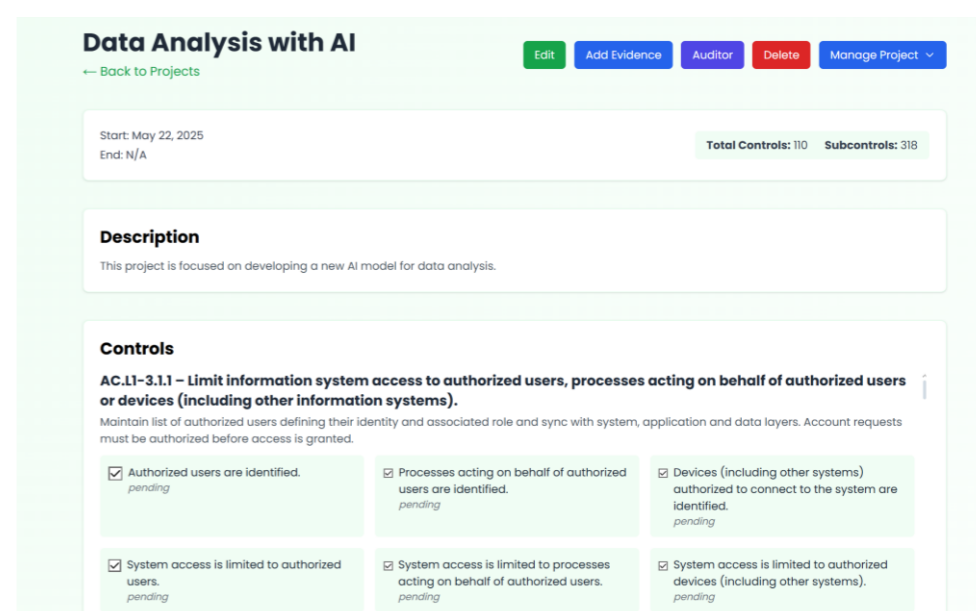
Data Analysis with AI

← Back to Projects

Edit Add Evidence Auditor Delete Manage Project ⌄

Start: May 22, 2025
End: N/A

Total Controls: 110 Subcontrols: 318

Description

This project is focused on developing a new AI model for data analysis.

Controls

AC.L1-3.1.1 – Limit information system access to authorized users, processes acting on behalf of authorized users or devices (including other information systems).

Maintain list of authorized users defining their identity and associated role and sync with system, application and data layers. Account requests must be authorized before access is granted.

☑ Authorized users are identified.
pending

☑ Processes acting on behalf of authorized users are identified.
pending

☑ Devices (including other systems) authorized to connect to the system are identified.
pending

☑ System access is limited to authorized users.
pending

☑ System access is limited to processes acting on behalf of authorized users.
pending

☑ System access is limited to authorized devices (including other systems).
pending